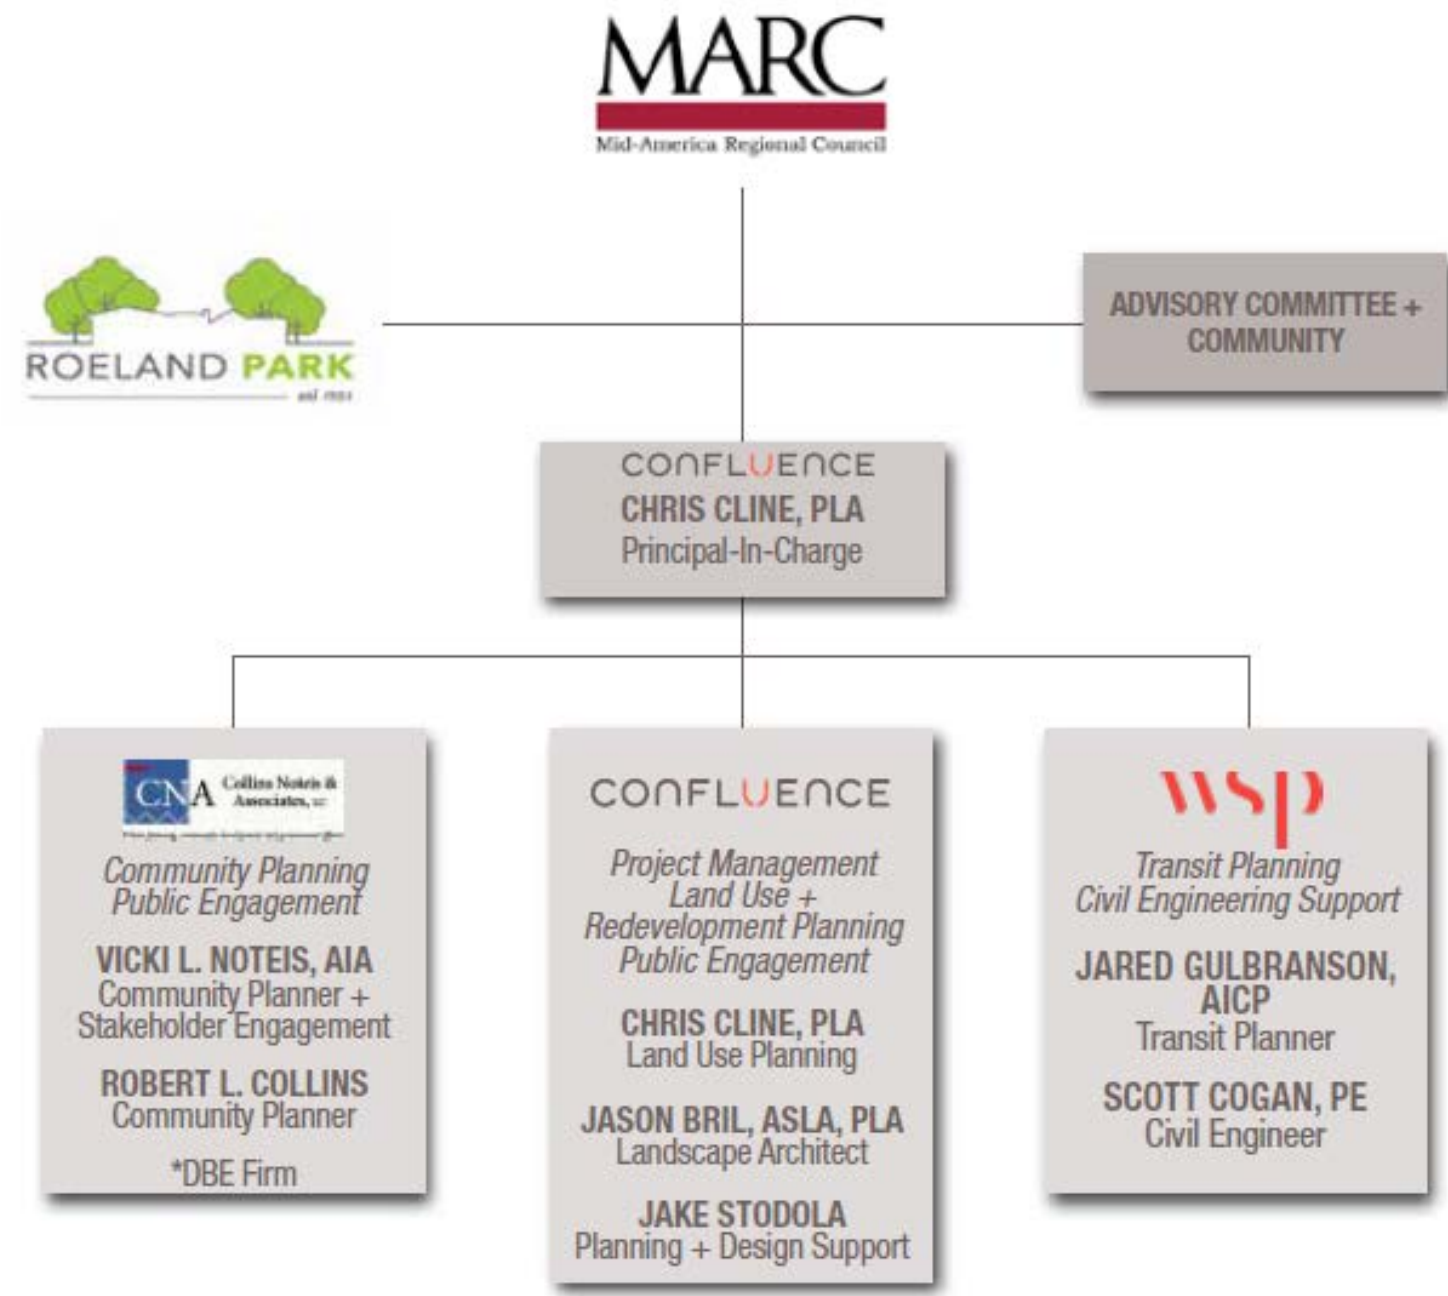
MARC
Mid-America Regional Council

ROELAND PARK
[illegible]

ADVISORY COMMITTEE + COMMUNITY

CONFLUENCE
CHRIS CLINE, PLA
Principal-In-Charge

CNA Collins Noteis & Associates, LLC
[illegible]

Community Planning
Public Engagement

VICKI L. NOTEIS, AIA
Community Planner + Stakeholder Engagement

ROBERT L. COLLINS
Community Planner

*DBE Firm

CONFLUENCE

Project Management
Land Use + Redevelopment Planning
Public Engagement

CHRIS CLINE, PLA
Land Use Planning

JASON BRIL, ASLA, PLA
Landscape Architect

JAKE STODOLA
Planning + Design Support

wsp

Transit Planning
Civil Engineering Support

JARED GULBRANSON, AICP
Transit Planner

SCOTT COGAN, PE
Civil Engineer